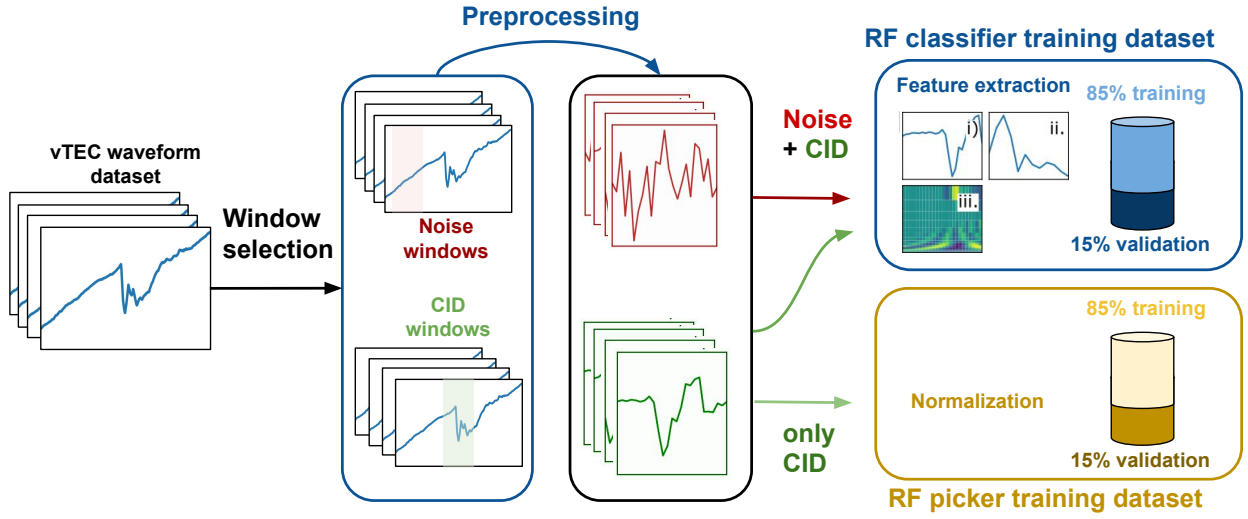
Preprocessing

RF classifier training dataset

vTEC waveform dataset

Window selection

Noise windows

CID windows

Noise + CID

only CID

Feature extraction

i)

ii.

iii.

85% training

15% validation

85% training

Normalization

15% validation

RF picker training dataset